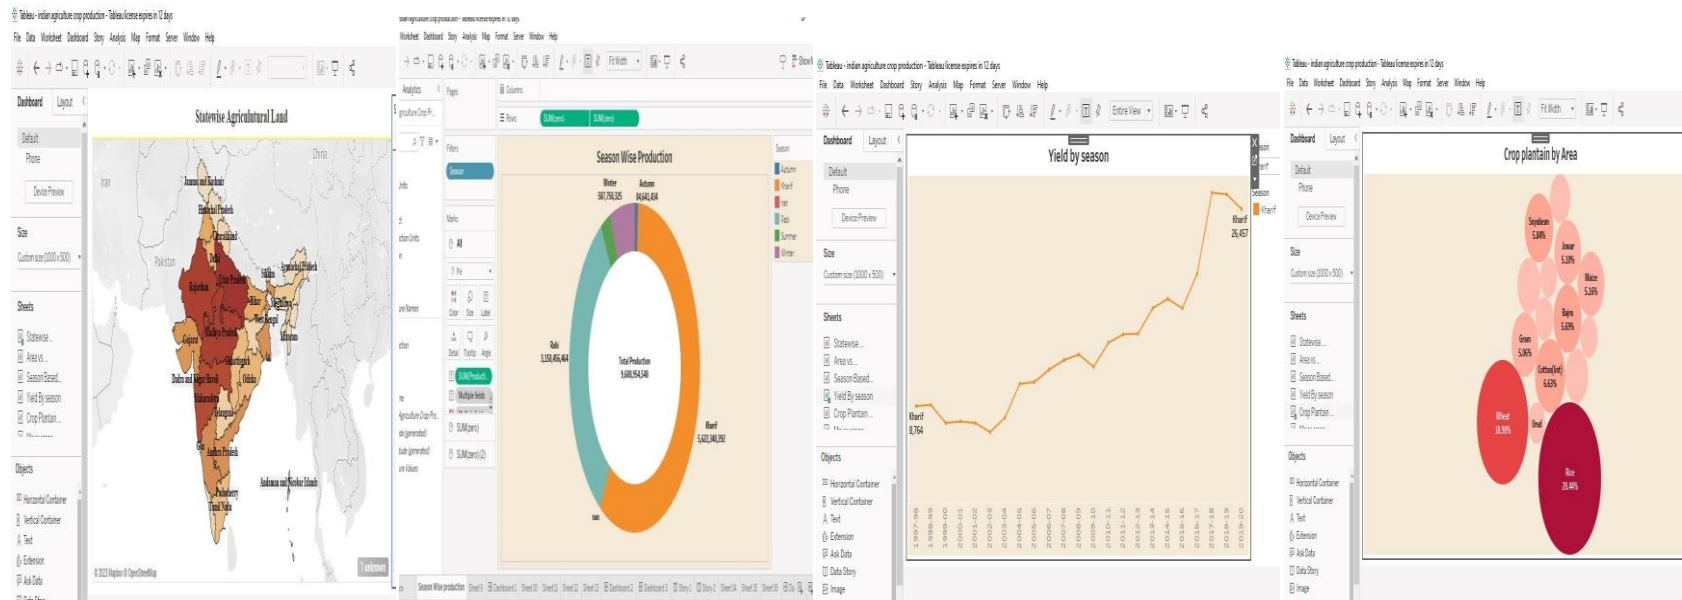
Tableau - indian agriculture crop production - Tableau license expires in 12 days

File Data Worksheet Dashboard Story Analysis Map Format Server Window Help

Dashboard Layout

Default
Phone
Device Preview

Size
Custom size (1000 x 500)

Sheets
Statewise...
Area vs...
Season Based...
Yield By season
Crop Plantain...

Objects
Horizontal Container
Vertical Container
Text
Extension
Ask Data

Statewise Agricultural Land

China
Iran
Pakistan
Jammu and Kashmir
Himachal Pradesh
Uttarakhand
Rajasthan
Uttar Pradesh
Sikkim
Arunachal Pradesh
Bihar
Meghalaya
Gujarat
Madhya Pradesh
West Bengal
Mizoram
Dadra and Nagar Haveli
Odisha
Maharashtra
Telangana
Goa
Andhra Pradesh
Puducherry
Tamil Nadu
Andaman and Nicobar Islands
© 2023 Mapbox © OpenStreetMap
1 unknown

Worksheet Dashboard Story Analysis Map Format Server Window Help

Fit Width

Show Me

Analytics
Pages
Columns
Rows
SUM(zero) SUM(zero)
Filters
Season
Marks
All
Pie
Color Size Label
Detail Tooltip Angle
SUM(Product...
Multiple fields
SUM(zero)
SUM(zero) (2)

Season Wise Production

Winter 587,750,325
Autumn 84,641,404
Rabi 3,150,456,464
Total Production 9,600,954,540
Kharif 5,622,340,292
Summer

Season
Autumn
Kharif
Rabi
Summer
Winter

Season Wise production Sheet 9 Dashboard 1 Sheet 10 Sheet 11 Sheet 12 Sheet 13 Dashboard 2 Dashboard 3 Story 1 Story 2 Sheet 14 Sheet 15 Sheet 16

Tableau - indian agriculture crop production - Tableau license expires in 12 days

File Data Worksheet Dashboard Story Analysis Map Format Server Window Help

Entire View

Dashboard Layout
Default
Phone
Device Preview
Size
Custom size (1000 x 500)
Sheets
Statewise...
Area vs...
Season Based...
Yield By season
Crop Plantain...
Objects
Horizontal Container
Vertical Container
Text
Extension
Ask Data
Data Story
Image

Yield by season

Kharif 8,764
Kharif 26,457

1997-98 1998-99 1999-00 2000-01 2001-02 2002-03 2003-04 2004-05 2005-06 2006-07 2007-08 2008-09 2009-10 2010-11 2011-12 2012-13 2013-14 2014-15 2015-16 2016-17 2017-18 2018-19 2019-20

Season
Kharif

Tableau - indian agriculture crop production - Tableau license expires in 12 days

File Data Worksheet Dashboard Story Analysis Map Format Server Window Help

Fit Width

Dashboard Layout
Default
Phone
Device Preview
Size
Custom size (1000 x 500)
Sheets
Statewise...
Area vs...
Season Based...
Yield By season
Crop Plantain...
Objects
Horizontal Container
Vertical Container
Text
Extension
Ask Data
Data Story
Image

Crop plantain by Area

Soyabean 5.84%
Jowar 5.10%
Maize 5.16%
Bajra 5.69%
Gram 5.06%
Cotton(lint) 6.63%
Wheat 18.56%
Urad
Rice 26.44%